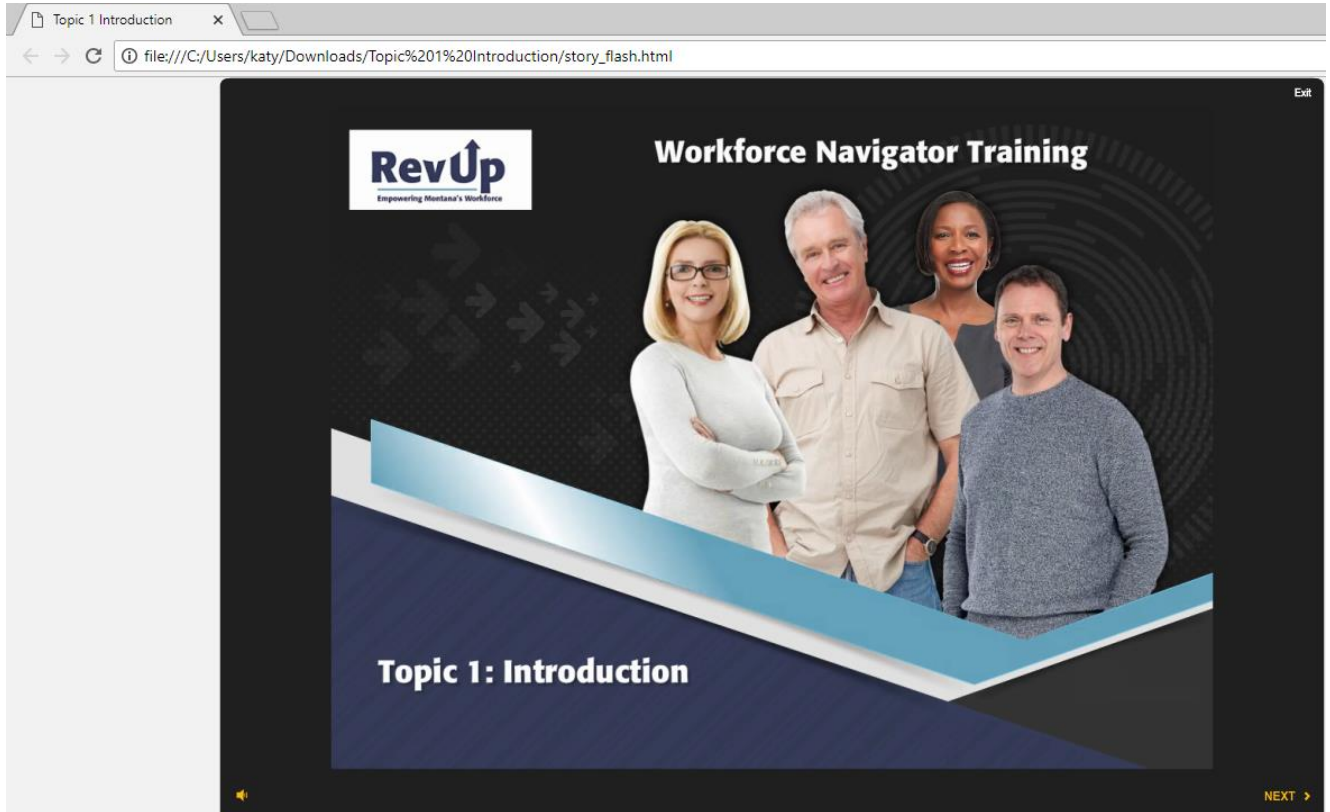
Topic 1 Introduction ×

file:///C:/Users/katy/Downloads/Topic%201%20Introduction/story_flash.html

Exit

RevUp
Empowering Montana's Workforce

Workforce Navigator Training

Topic 1: Introduction

NEXT ›